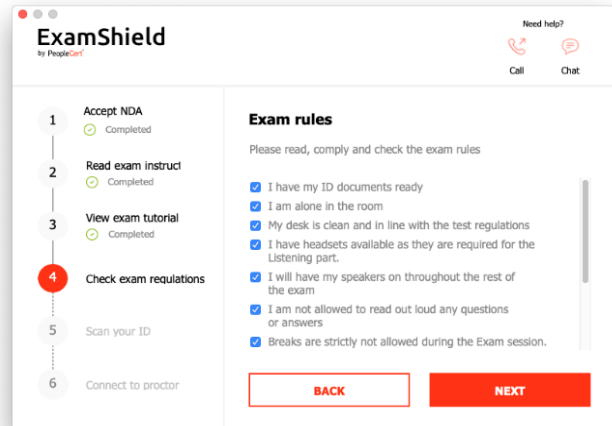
ExamShield
by PeopleCert

Need help?
Call
Chat

1 Accept NDA
Completed

2 Read exam instruct
Completed

3 View exam tutorial
Completed

4 Check exam regulations

5 Scan your ID

6 Connect to proctor

Exam rules

Please read, comply and check the exam rules

I have my ID documents ready
I am alone in the room
My desk is clean and in line with the test regulations
I have headsets available as they are required for the Listening part.
I will have my speakers on throughout the rest of the exam
I am not allowed to read out loud any questions or answers
Breaks are strictly not allowed during the Exam session.

BACK
NEXT